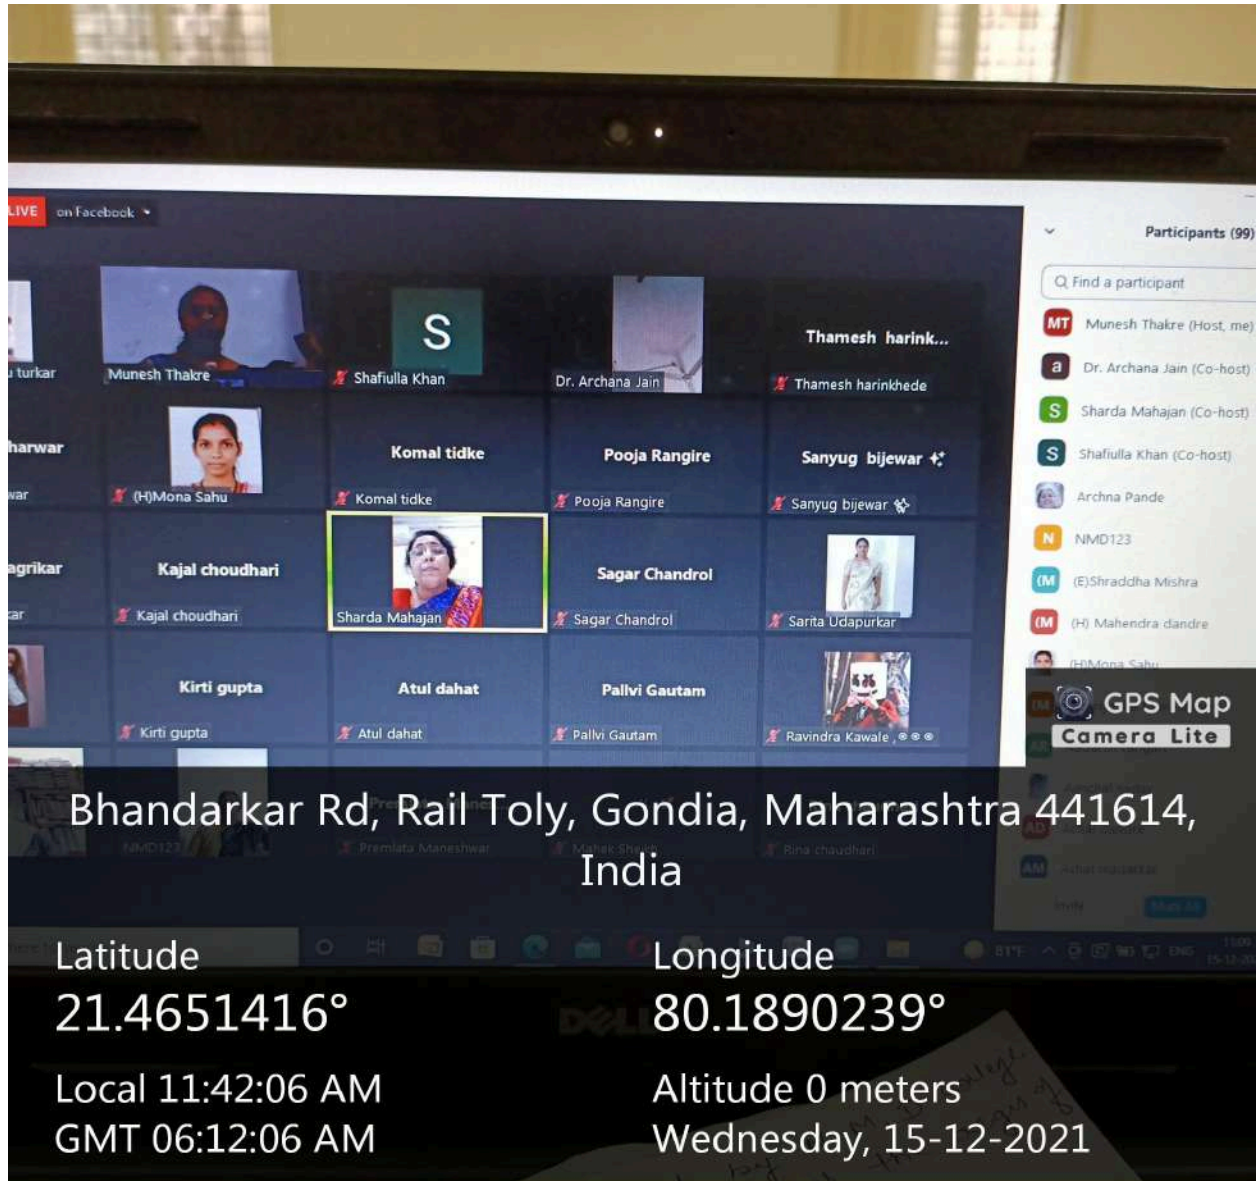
LIVE on Facebook

u turkar
Munesh Thakre
S
Shafiulla Khan
Dr. Archana Jain
Thamesh harink...
Thamesh harinkhede

harwar
war
(H)Mona Sahu
Komal tidke
Komal tidke
Pooja Rangire
Pooja Rangire
Sanyug bijewar
Sanyug bijewar

agrikar
ar
Kajal choudhari
Kajal choudhari
Sharda Mahajan
Sagar Chandrol
Sagar Chandrol
Sarita Udapurkar

Kirti gupta
Kirti gupta
Atul dahat
Atul dahat
Pallvi Gautam
Pallvi Gautam
Ravindra Kawale

NMD123
Premlata Maneshwar
Mahek Sheikh
Rina chaudhari

Participants (99)
Find a participant
MT Munesh Thakre (Host, me)
a Dr. Archana Jain (Co-host)
S Sharda Mahajan (Co-host)
S Shafiulla Khan (Co-host)
Archna Pande
N NMD123
(E)Shraddha Mishra
(H) Mahendra dandre
(H)Mona Sahu

GPS Map
Camera Lite

Bhandarkar Rd, Rail Toly, Gondia, Maharashtra 441614, India

Latitude
21.4651416°
Local 11:42:06 AM
GMT 06:12:06 AM

Longitude
80.1890239°
Altitude 0 meters
Wednesday, 15-12-2021